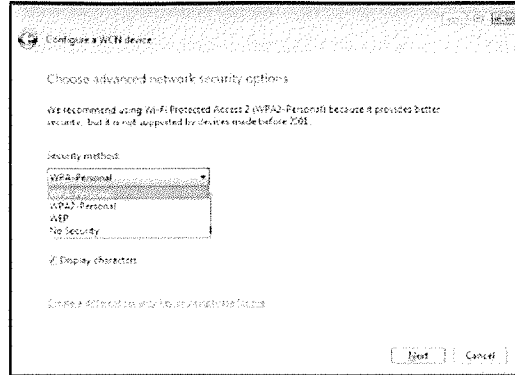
Configure a WCN device

Choose advanced network security options

We recommend using Wi-Fi Protected Access 2 (WPA2-Personal) because it provides better security, but it is not supported by devices made before 2001.

Security method:

WPA-Personal

WPA2-Personal
WEP
No Security

Display characters

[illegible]

Next
Cancel